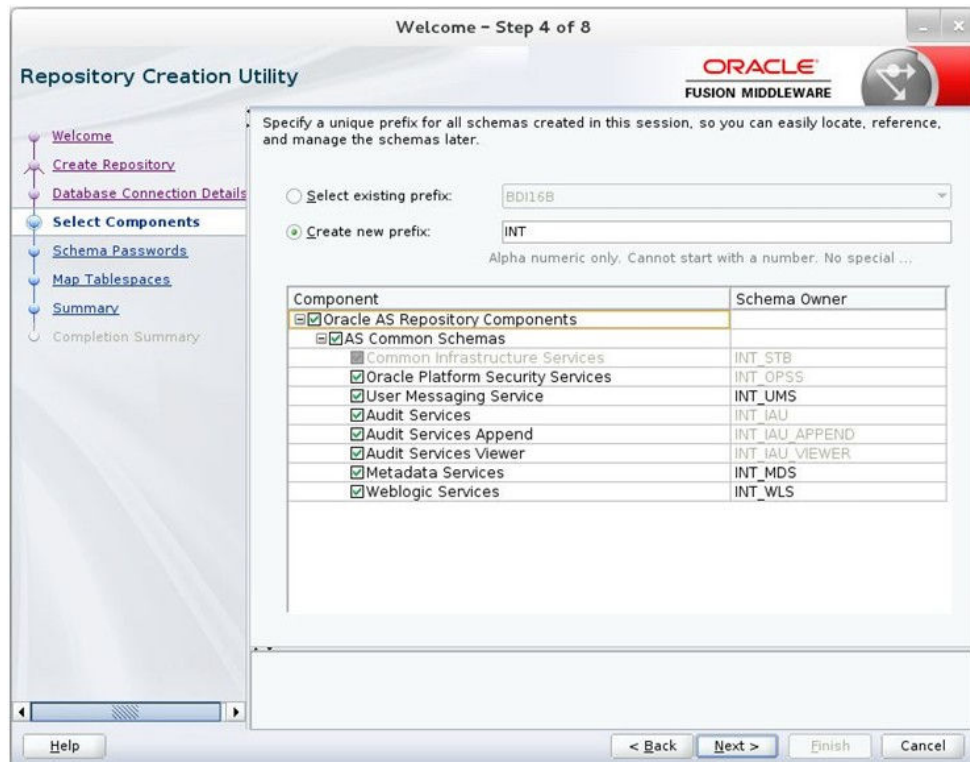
Welcome - Step 4 of 8

Repository Creation Utility

ORACLE
FUSION MIDDLEWARE

Welcome
Create Repository
Database Connection Details
Select Components
Schema Passwords
Map Tablespaces
Summary
Completion Summary

Specify a unique prefix for all schemas created in this session, so you can easily locate, reference, and manage the schemas later.

Select existing prefix: BDI16B

Create new prefix: INT

Alpha numeric only. Cannot start with a number. No special ...

| Component | Schema Owner |
|---|---|
| Oracle AS Repository Components | |
| AS Common Schemas | |
| Common Infrastructure Services | INT_STB |
| Oracle Platform Security Services | INT_OPSS |
| User Messaging Service | INT_UMS |
| Audit Services | INT_IAU |
| Audit Services Append | INT_IAU_APPEND |
| Audit Services Viewer | INT_IAU_VIEWER |
| Metadata Services | INT_MDS |
| Weblogic Services | INT_WLS |

Help

< Back  Next >  Finish  Cancel